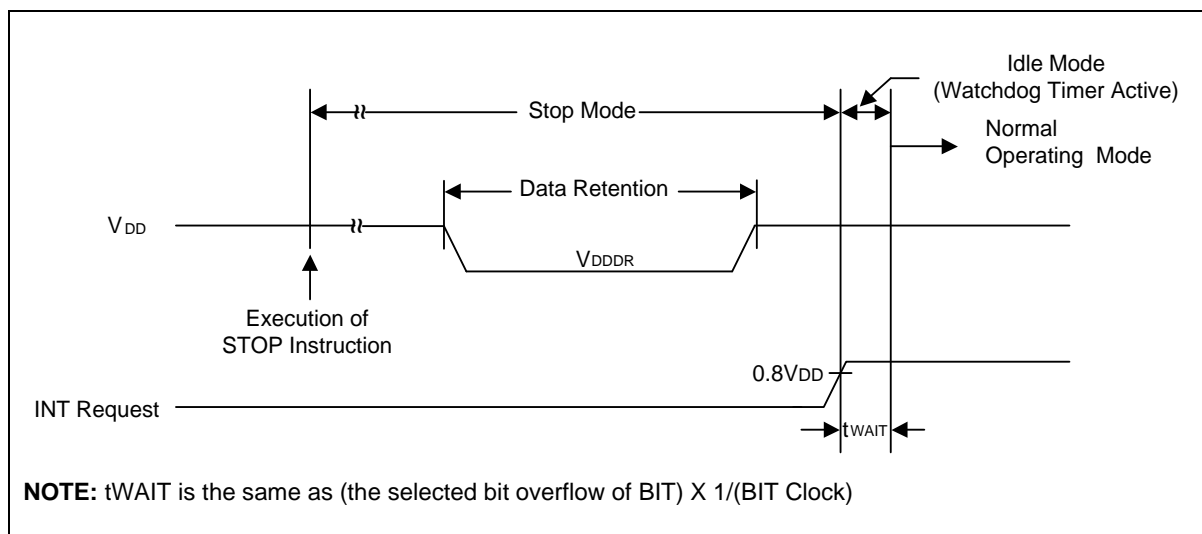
Idle Mode
(Watchdog Timer Active)

Stop Mode

Normal
Operating Mode

Data Retention

$V_{DD}$

$V_{DDDR}$

Execution of
STOP Instruction

$0.8V_{DD}$

INT Request

$t_{WAIT}$

**NOTE:** tWAIT is the same as (the selected bit overflow of BIT) X 1/(BIT Clock)